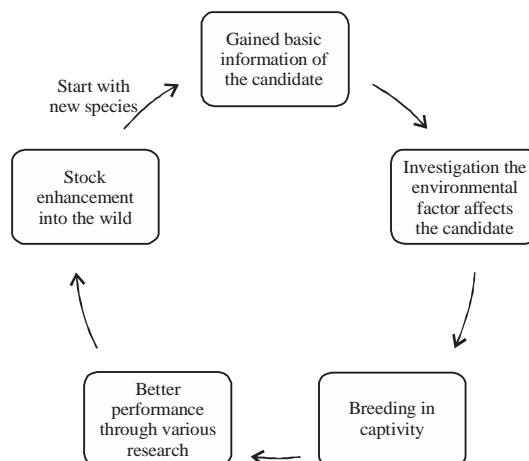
Gained basic information of the candidate

Investigation the environmental factor affects the candidate

Breeding in captivity

Better performance through various research

Stock enhancement into the wild

Start with new species